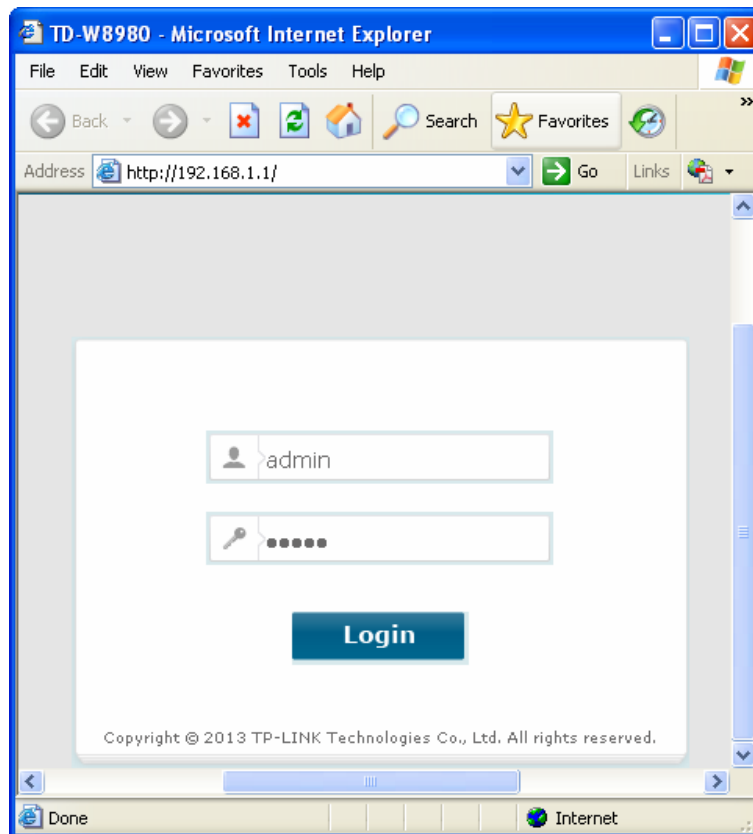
TD-W8980 - Microsoft Internet Explorer

File Edit View Favorites Tools Help

Back Search Favorites

Address http://192.168.1.1/ Go Links

admin

●●●●●

Login

Copyright © 2013 TP-LINK Technologies Co., Ltd. All rights reserved.

Done Internet